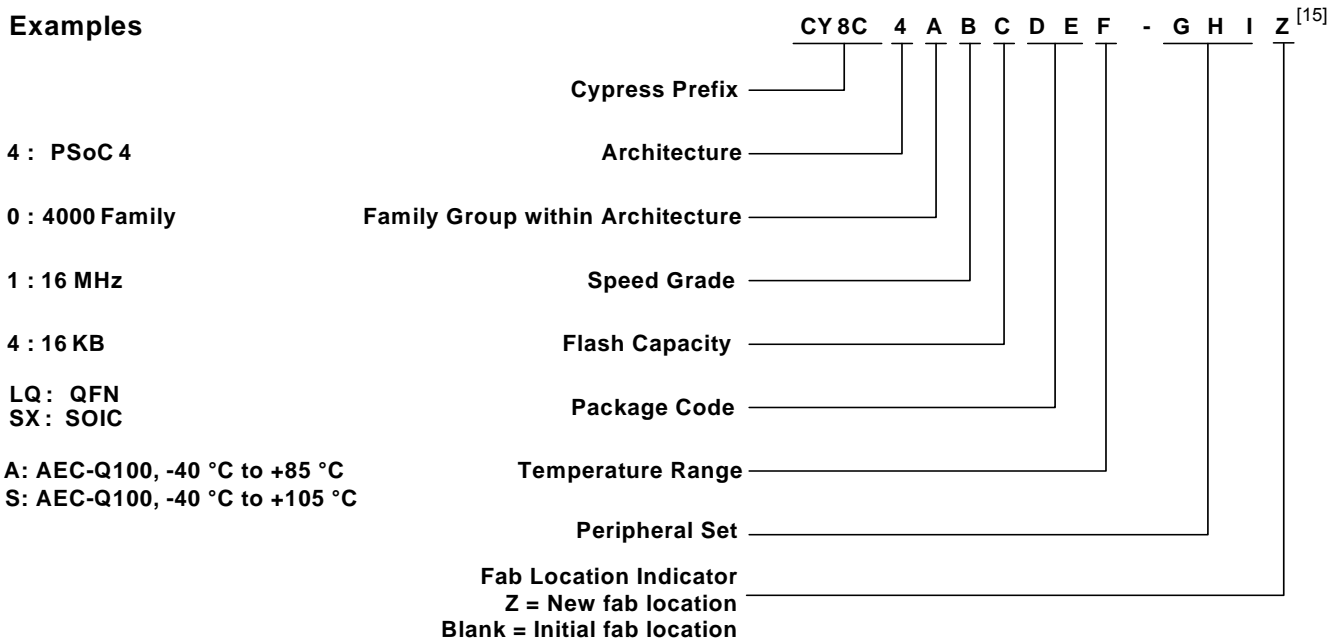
Examples

CY 8C 4 A B C D E F - G H I Z $^{[15]}$

Cypress Prefix

4 : PSoC 4

Architecture

0 : 4000 Family

Family Group within Architecture

1 : 16 MHz

Speed Grade

4 : 16 KB

Flash Capacity

LQ : QFN
SX : SOIC

Package Code

A: AEC-Q100, -40 °C to +85 °C
S: AEC-Q100, -40 °C to +105 °C

Temperature Range

Peripheral Set

Fab Location Indicator
Z = New fab location
Blank = Initial fab location